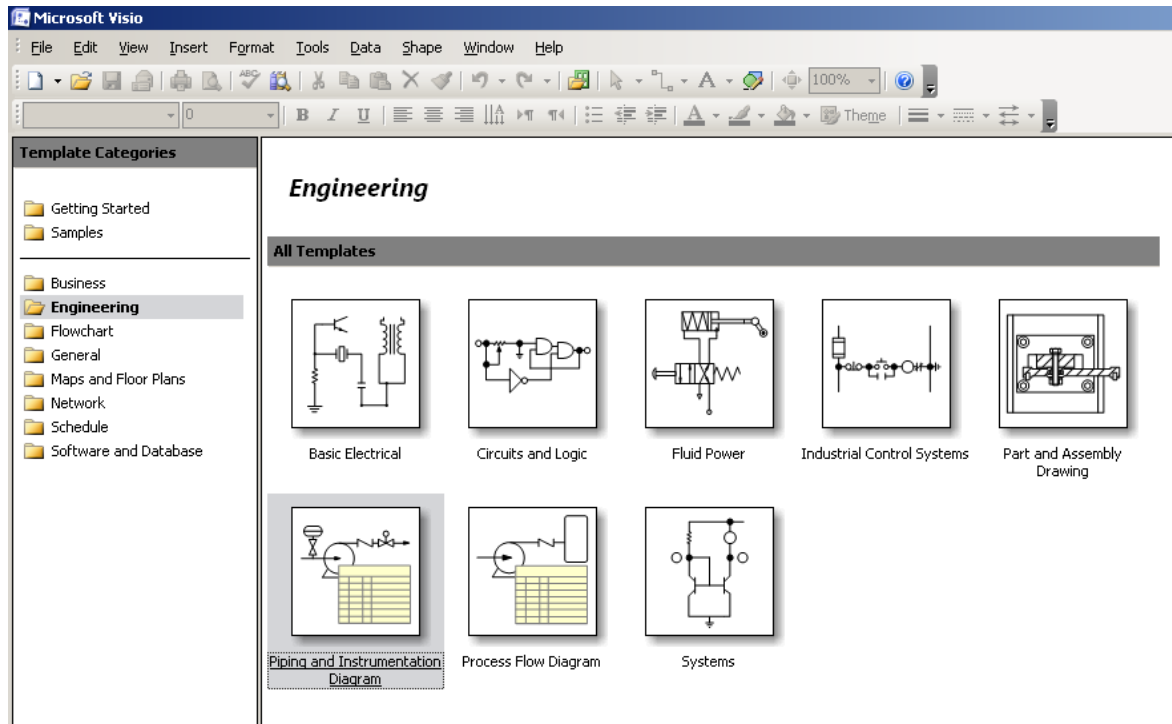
Microsoft Visio

File Edit View Insert Format Tools Data Shape Window Help

100%

0

Theme

Template Categories

Getting Started
Samples

Business
Engineering
Flowchart
General
Maps and Floor Plans
Network
Schedule
Software and Database

Engineering

All Templates

Basic Electrical

Circuits and Logic

Fluid Power

Industrial Control Systems

Part and Assembly Drawing

Piping and Instrumentation Diagram

Process Flow Diagram

Systems